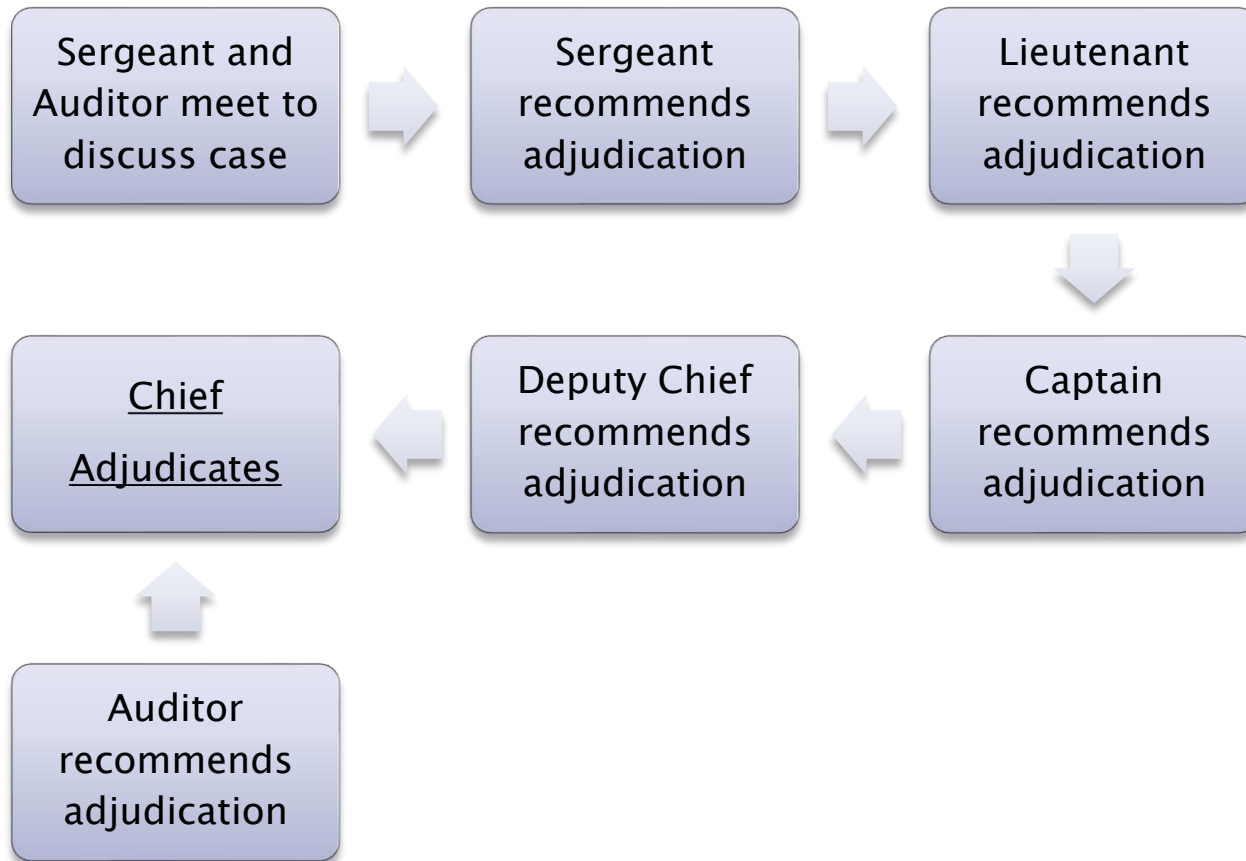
Sergeant and Auditor meet to discuss case

Sergeant recommends adjudication

Lieutenant recommends adjudication

Captain recommends adjudication

Deputy Chief recommends adjudication

Chief Adjudicates

Auditor recommends adjudication